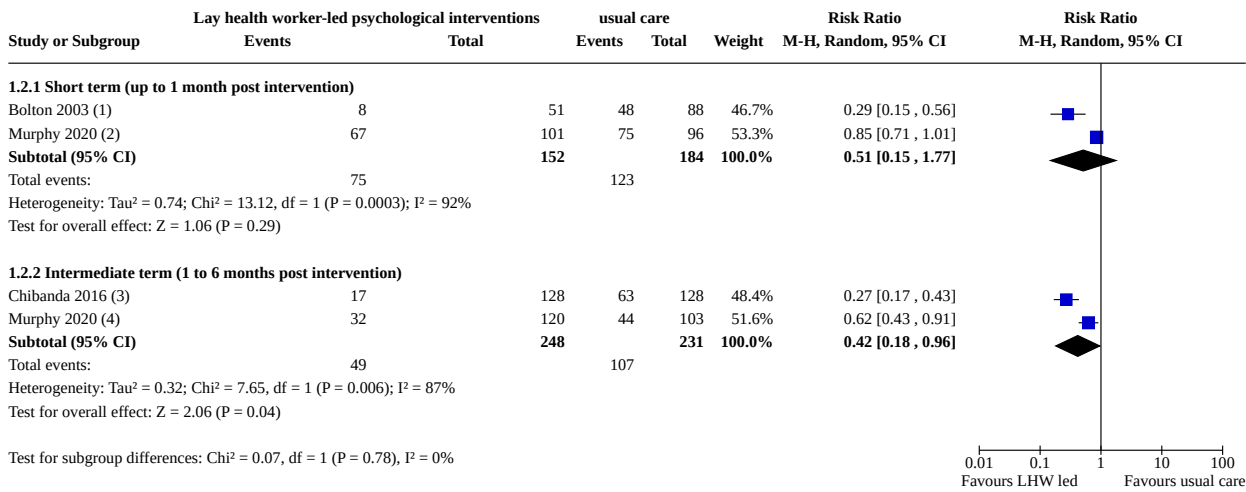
| Study or Subgroup | Lay health worker-led psychological interventions Events | Total | usual care Events | Total | Weight | Risk Ratio M-H, Random, 95% CI | Risk Ratio M-H, Random, 95% CI |
|---|---|---|---|---|---|---|---|
| **1.2.1 Short term (up to 1 month post intervention)** | | | | | | | |
| Bolton 2003 (1) | 8 | 51 | 48 | 88 | 46.7% | 0.29 [0.15 , 0.56] | |
| Murphy 2020 (2) | 67 | 101 | 75 | 96 | 53.3% | 0.85 [0.71 , 1.01] | |
| **Subtotal (95% CI)** | | **152** | | **184** | **100.0%** | **0.51 [0.15 , 1.77]** | |
| Total events: | 75 | | 123 | | | | |
| Heterogeneity: Tau² = 0.74; Chi² = 13.12, df = 1 (P = 0.0003); I² = 92% | | | | | | | |
| Test for overall effect: Z = 1.06 (P = 0.29) | | | | | | | |
| **1.2.2 Intermediate term (1 to 6 months post intervention)** | | | | | | | |
| Chibanda 2016 (3) | 17 | 128 | 63 | 128 | 48.4% | 0.27 [0.17 , 0.43] | |
| Murphy 2020 (4) | 32 | 120 | 44 | 103 | 51.6% | 0.62 [0.43 , 0.91] | |
| **Subtotal (95% CI)** | | **248** | | **231** | **100.0%** | **0.42 [0.18 , 0.96]** | |
| Total events: | 49 | | 107 | | | | |
| Heterogeneity: Tau² = 0.32; Chi² = 7.65, df = 1 (P = 0.006); I² = 87% | | | | | | | |
| Test for overall effect: Z = 2.06 (P = 0.04) | | | | | | | |

Test for subgroup differences: Chi² = 0.07, df = 1 (P = 0.78), I² = 0%

0.01 0.1 1 10 100
Favours LHW led Favours usual care